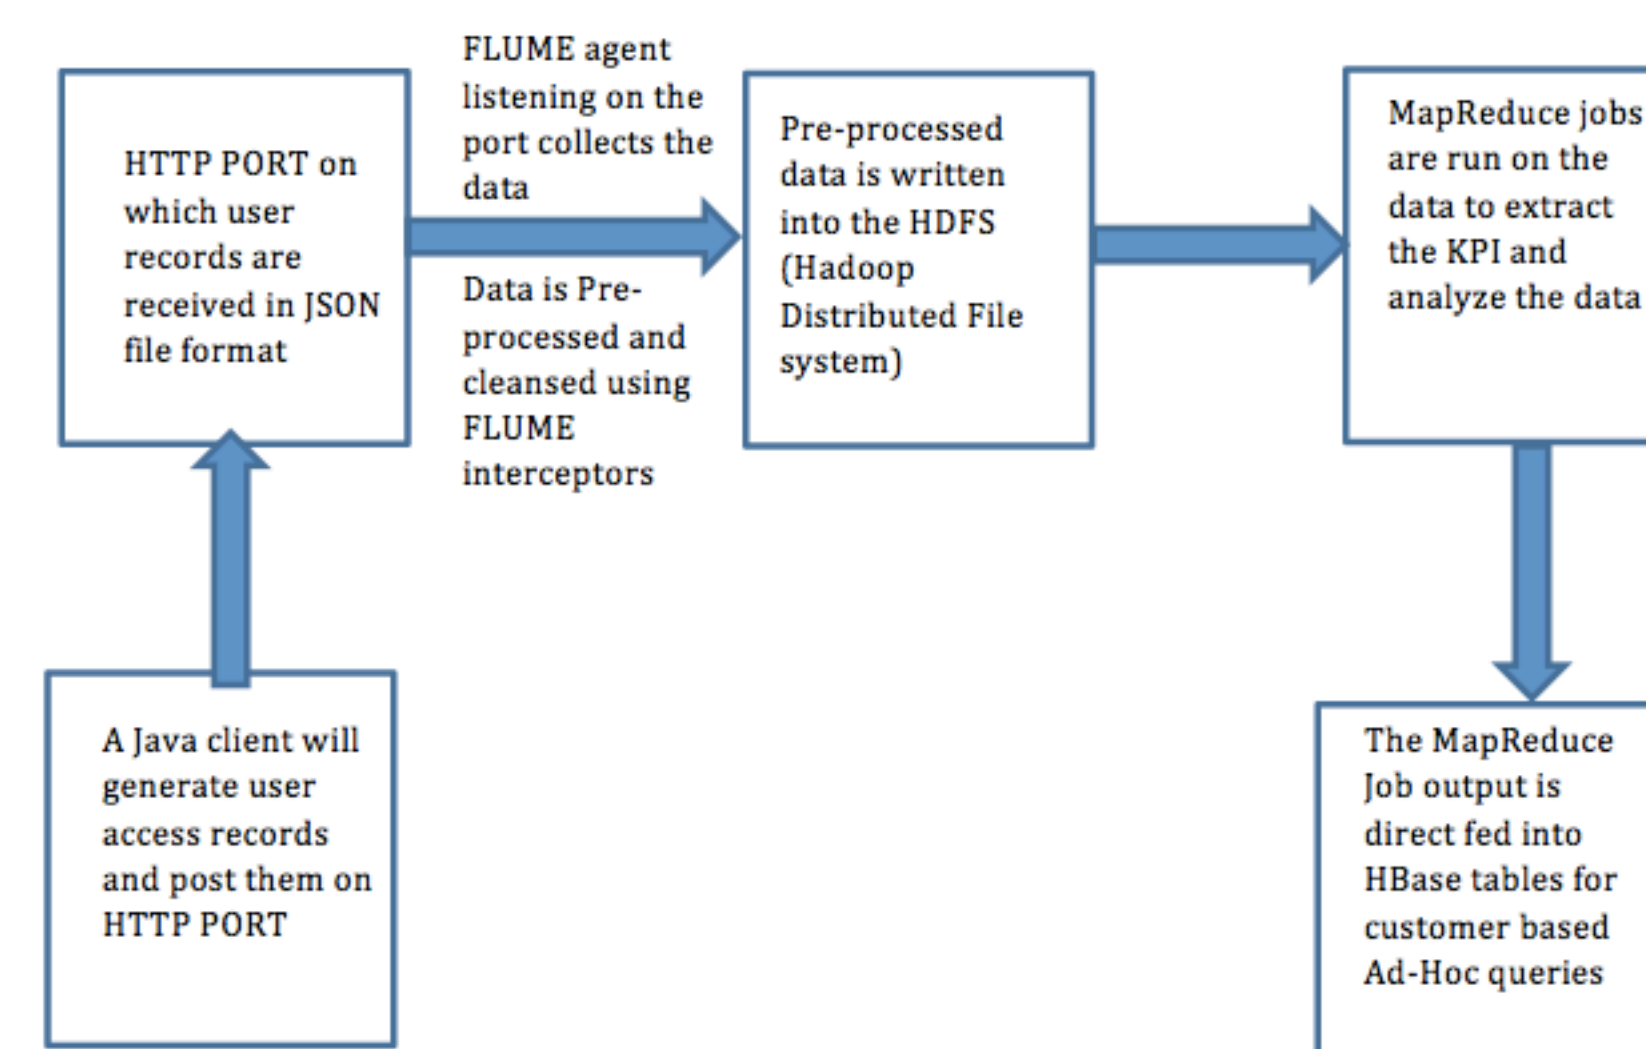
HTTP PORT on which user records are received in JSON file format

FLUME agent listening on the port collects the data

Data is Pre-processed and cleansed using FLUME interceptors

Pre-processed data is written into the HDFS (Hadoop Distributed File system)

MapReduce jobs are run on the data to extract the KPI and analyze the data

A Java client will generate user access records and post them on HTTP PORT

The MapReduce Job output is direct fed into HBase tables for customer based Ad-Hoc queries